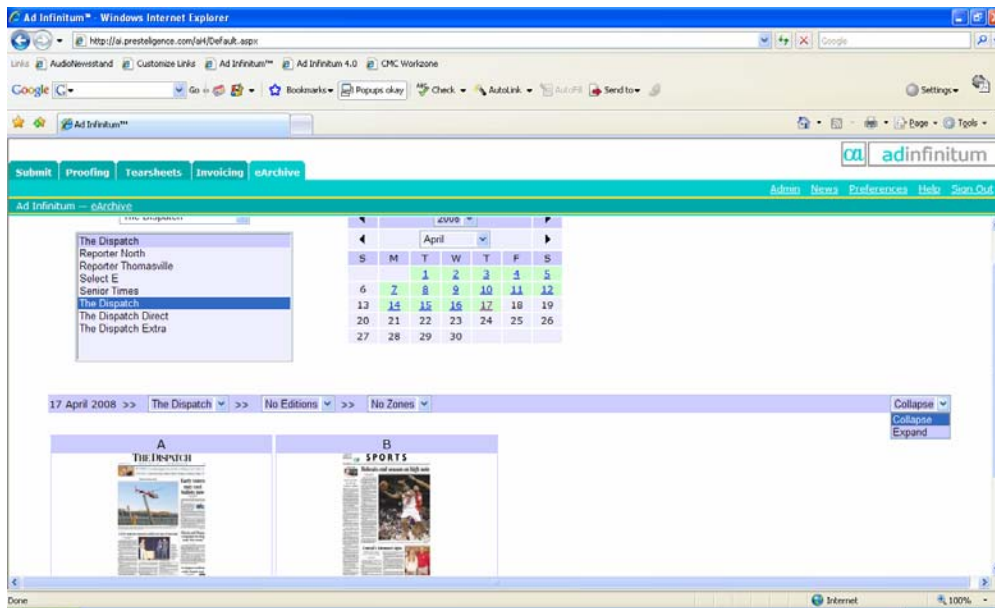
Ad Infinitum™ - Windows Internet Explorer

http://ai.prestelligence.com/aH/Default.aspx

Google

Links AudioNewsstand Customize Links Ad Infinitum™ Ad Infinitum 4.0 CMC Workzone

Google G- Go Bookmarks Popups okay Check AutoLink AutoFill Send to Settings

Ad Infinitum™

Page Tools

adinfinitum

Submit Proofing Tearsheets Invoicing eArchive

Admin News Preferences Help Sign Out

Ad Infinitum — eArchive

The Dispatch
Reporter North
Reporter Thomasville
Select E
Senior Times
The Dispatch
The Dispatch Direct
The Dispatch Extra

2008

April

| S | M | T | W | T | F | S |
|---|---|---|---|---|---|---|
| | | 1 | 2 | 3 | 4 | 5 |
| 6 | 7 | 8 | 9 | 10 | 11 | 12 |
| 13 | 14 | 15 | 16 | 17 | 18 | 19 |
| 20 | 21 | 22 | 23 | 24 | 25 | 26 |
| 27 | 28 | 29 | 30 | | | |

17 April 2008 >> The Dispatch >> No Editions >> No Zones

Collapse
Collapse
Expand

A
THE DISPATCH

B
SPORTS

Done Internet 100%